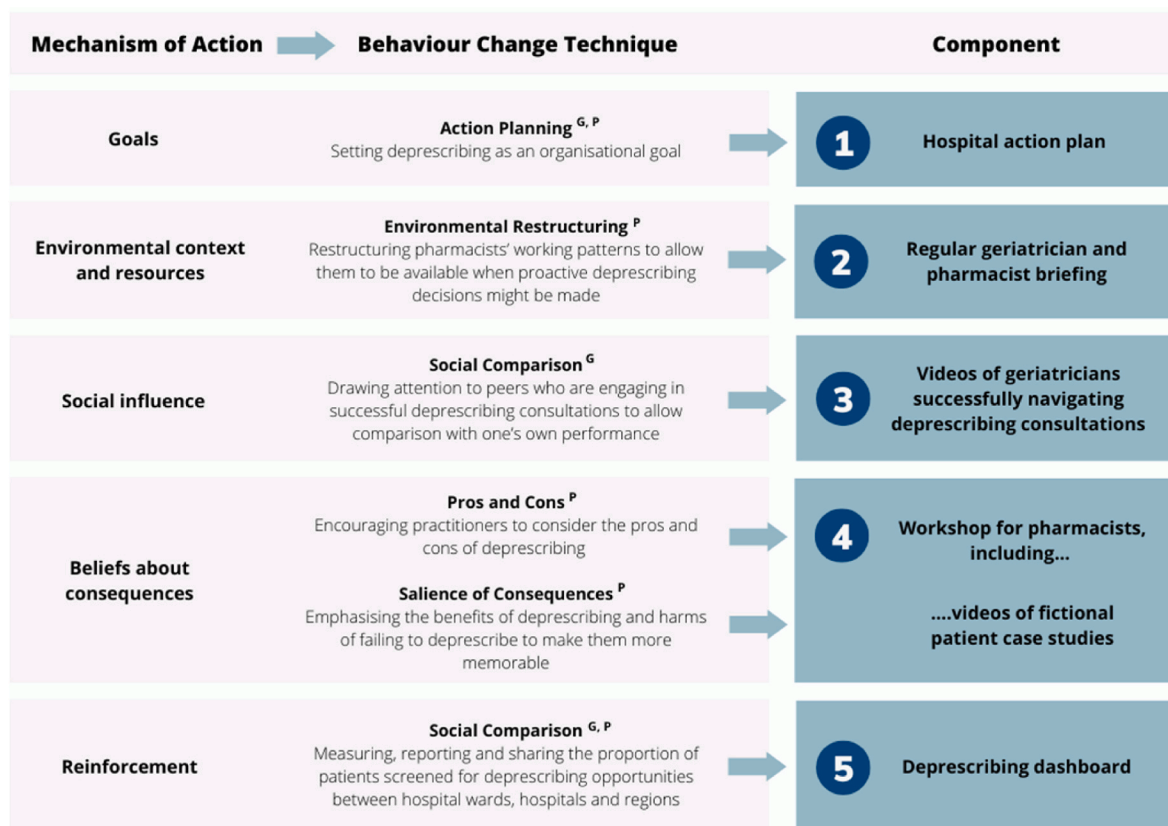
| Mechanism of Action | Behaviour Change Technique | Component |
|---|---|---|
| Goals | Action Planning $^{G, P}$ Setting deprescribing as an organisational goal | 1 Hospital action plan |
| Environmental context and resources | Environmental Restructuring $^{P}$ Restructuring pharmacists' working patterns to allow them to be available when proactive deprescribing decisions might be made | 2 Regular geriatrician and pharmacist briefing |
| Social influence | Social Comparison $^{G}$ Drawing attention to peers who are engaging in successful deprescribing consultations to allow comparison with one's own performance | 3 Videos of geriatricians successfully navigating deprescribing consultations |
| Beliefs about consequences | Pros and Cons $^{P}$ Encouraging practitioners to consider the pros and cons of deprescribing | 4 Workshop for pharmacists, including... |
| | Salience of Consequences $^{P}$ Emphasising the benefits of deprescribing and harms of failing to deprescribe to make them more memorable | ....videos of fictional patient case studies |
| Reinforcement | Social Comparison $^{G, P}$ Measuring, reporting and sharing the proportion of patients screened for deprescribing opportunities between hospital wards, hospitals and regions | 5 Deprescribing dashboard |